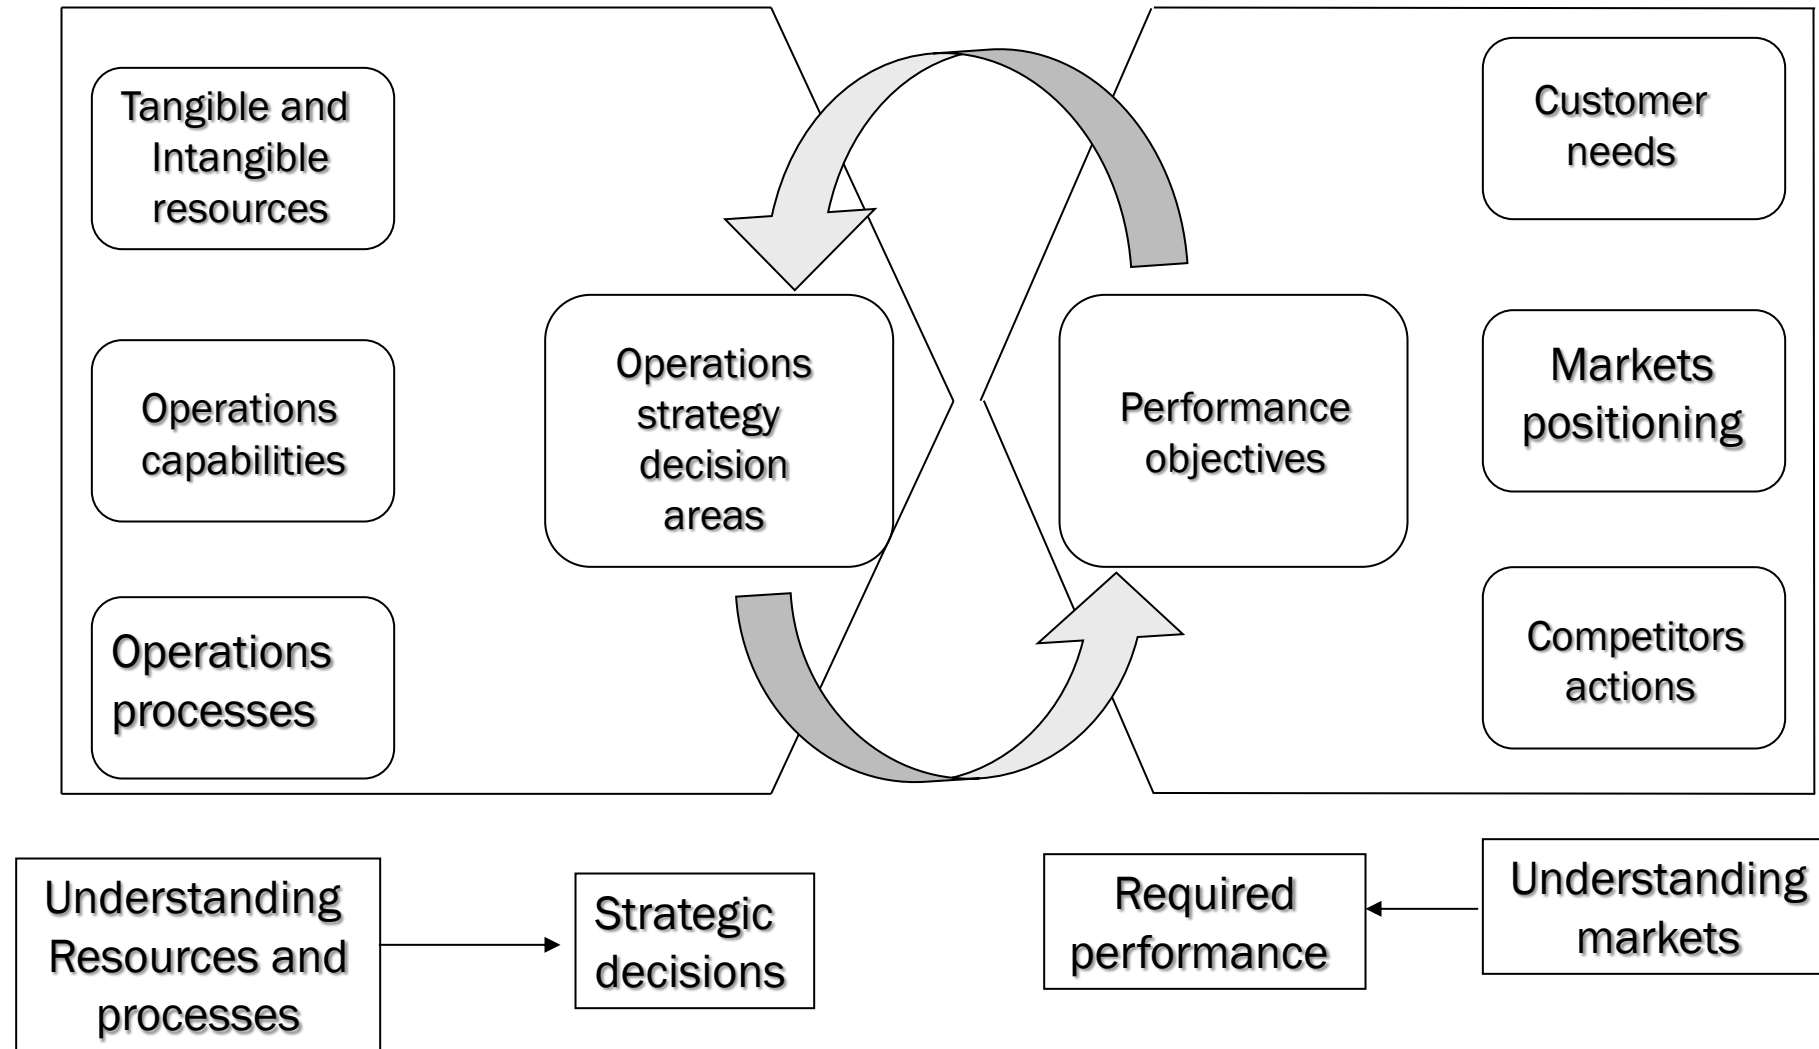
Tangible and Intangible resources

Operations capabilities

Operations processes

Operations strategy decision areas

Performance objectives

Customer needs

Markets positioning

Competitors actions

Understanding Resources and processes

Strategic decisions

Required performance

Understanding markets